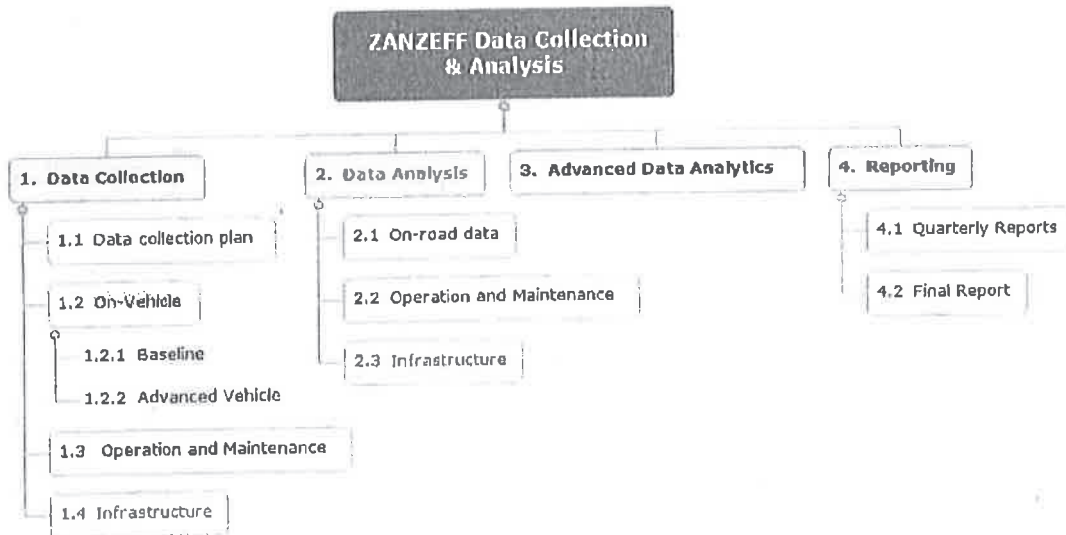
ZANZEFF Data Collection & Analysis

1. Data Collection

1.1 Data collection plan

1.2 On-Vehicle

1.2.1 Baseline

1.2.2 Advanced Vehicle

1.3 Operation and Maintenance

1.4 Infrastructure

2. Data Analysis

2.1 On-road data

2.2 Operation and Maintenance

2.3 Infrastructure

3. Advanced Data Analytics

4. Reporting

4.1 Quarterly Reports

4.2 Final Report